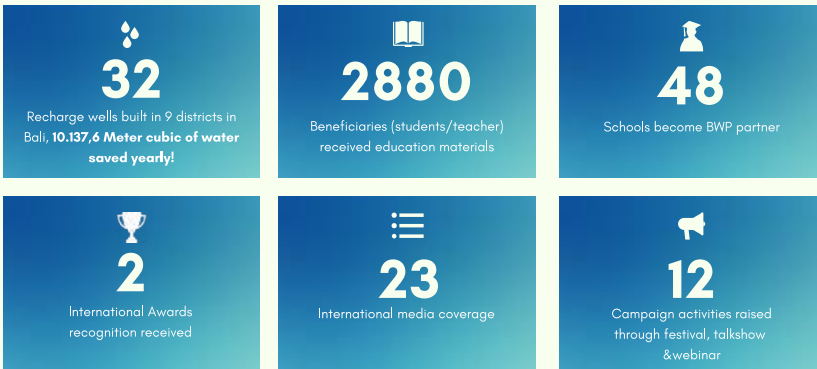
32

Recharge wells built in 9 districts in Bali, **10.137,6 Meter cubic of water saved yearly!**

2880

Beneficiaries (students/teacher) received education materials

48

Schools become BWP partner

2

International Awards recognition received

23

International media coverage

12

Campaign activities raised through festival, talkshow &webinar